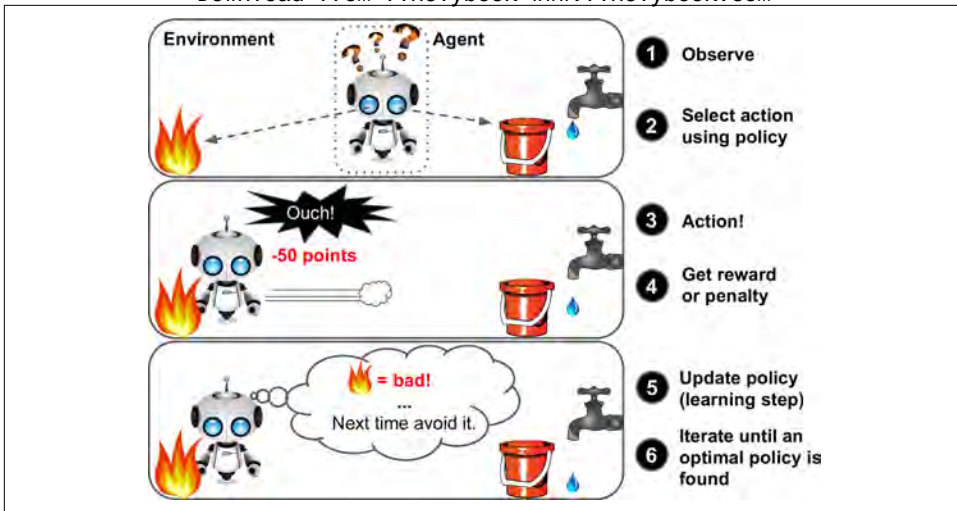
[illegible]

Environment

Agent

? ? ?

1 Observe

2 Select action using policy

Ouch!

-50 points

3 Action!

4 Get reward or penalty

= bad!

...

Next time avoid it.

5 Update policy (learning step)

6 Iterate until an optimal policy is found